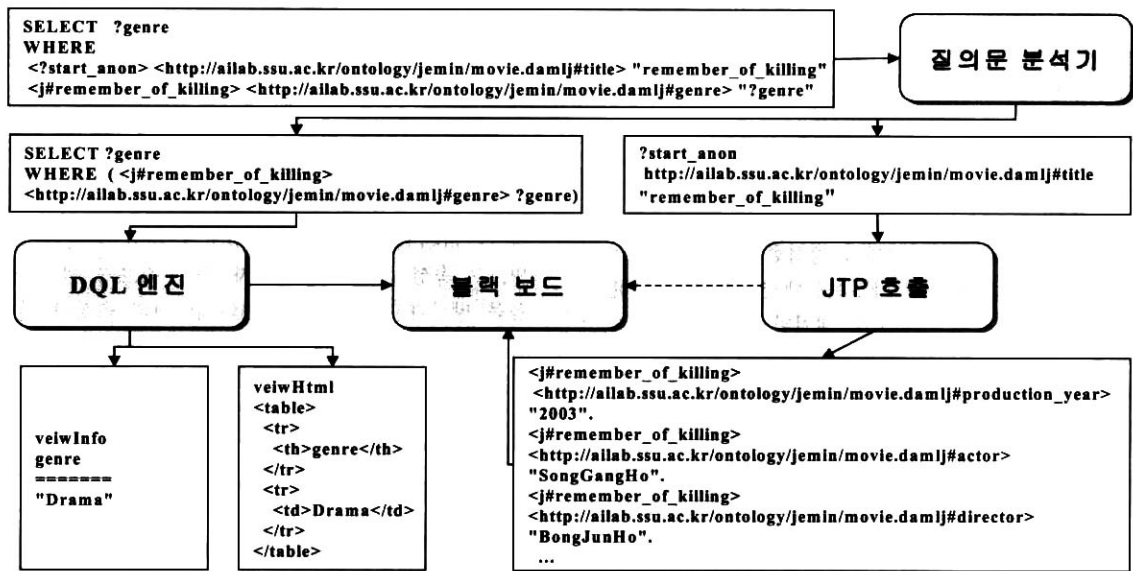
SELECT ?genre
WHERE
<?start_anon> <http://ailab.ssu.ac.kr/ontology/jemin/movie.damlj#title> "remember_of_killing"
<j#remember_of_killing> <http://ailab.ssu.ac.kr/ontology/jemin/movie.damlj#genre> "?genre"

질의문 분석기

SELECT ?genre
WHERE ( <j#remember_of_killing>
<http://ailab.ssu.ac.kr/ontology/jemin/movie.damlj#genre> ?genre)

?start_anon
http://ailab.ssu.ac.kr/ontology/jemin/movie.damlj#title
"remember_of_killing"

DQL 엔진

블랙 보드

JTP 호출

veiwInfo
genre
=======
"Drama"

veiwHtml
<table>
<tr>
<th>genre</th>
</tr>
<tr>
<td>Drama</td>
</tr>
</table>

<j#remember_of_killing>
<http://ailab.ssu.ac.kr/ontology/jemin/movie.damlj#production_year>
"2003".
<j#remember_of_killing>
<http://ailab.ssu.ac.kr/ontology/jemin/movie.damlj#actor>
"SongGangHo".
<j#remember_of_killing>
<http://ailab.ssu.ac.kr/ontology/jemin/movie.damlj#director>
"BongJunHo".
...